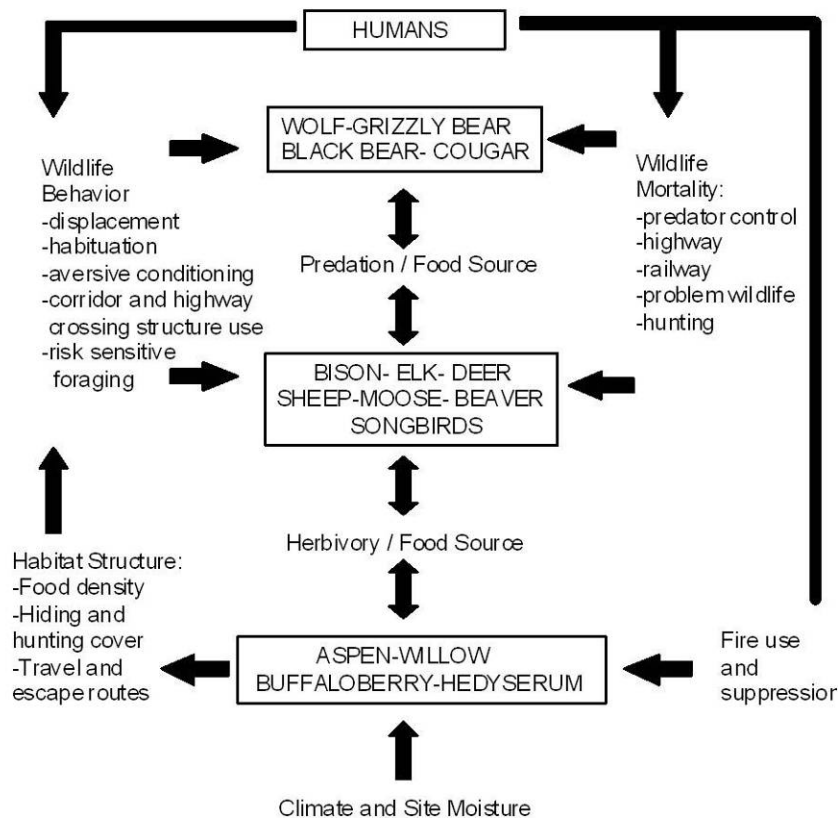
HUMANS

Wildlife Behavior
-displacement
-habituation
-aversive conditioning
-corridor and highway crossing structure use
-risk sensitive foraging

WOLF-GRIZZLY BEAR
BLACK BEAR- COUGAR

Wildlife Mortality:
-predator control
-highway
-railway
-problem wildlife
-hunting

Predation / Food Source

BISON- ELK- DEER
SHEEP-MOOSE- BEAVER
SONGBIRDS

Herbivory / Food Source

Habitat Structure:
-Food density
-Hiding and hunting cover
-Travel and escape routes

ASPEN-WILLOW
BUFFALOBERRY-HEDYSERUM

Fire use and suppressio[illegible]

Climate and Site Moisture